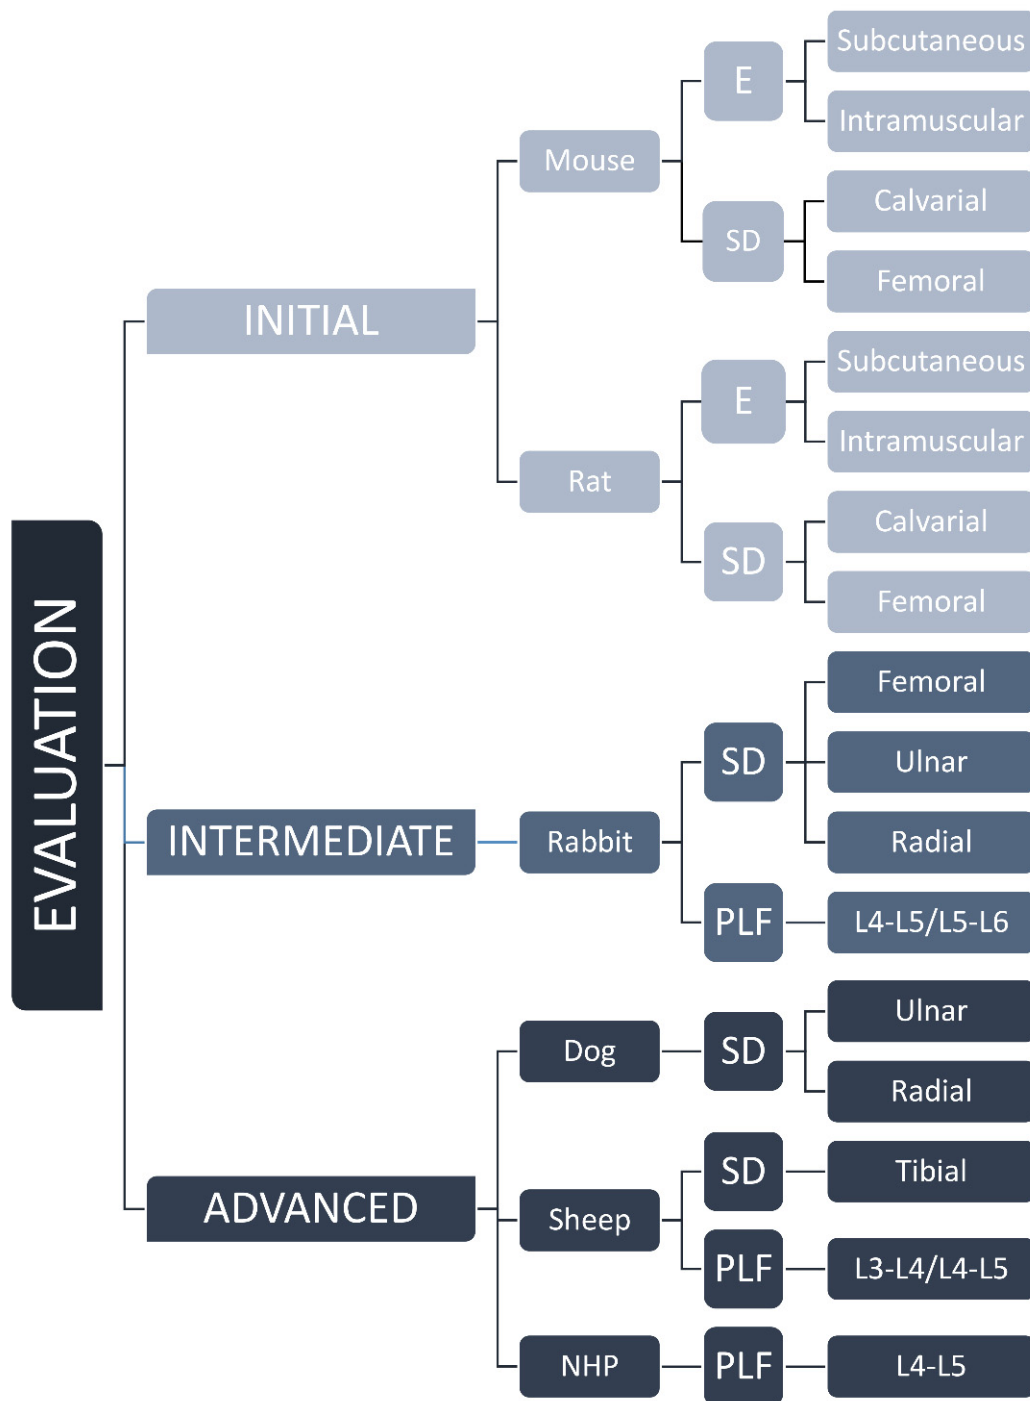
EVALUATION

INITIAL

Mouse

E

Subcutaneous

Intramuscular

SD

Calvarial

Femoral

Rat

E

Subcutaneous

Intramuscular

SD

Calvarial

Femoral

INTERMEDIATE

Rabbit

SD

Femoral

Ulnar

Radial

PLF

L4-L5/L5-L6

ADVANCED

Dog

SD

Ulnar

Radial

Sheep

SD

Tibial

PLF

L3-L4/L4-L5

NHP

PLF

L4-L5